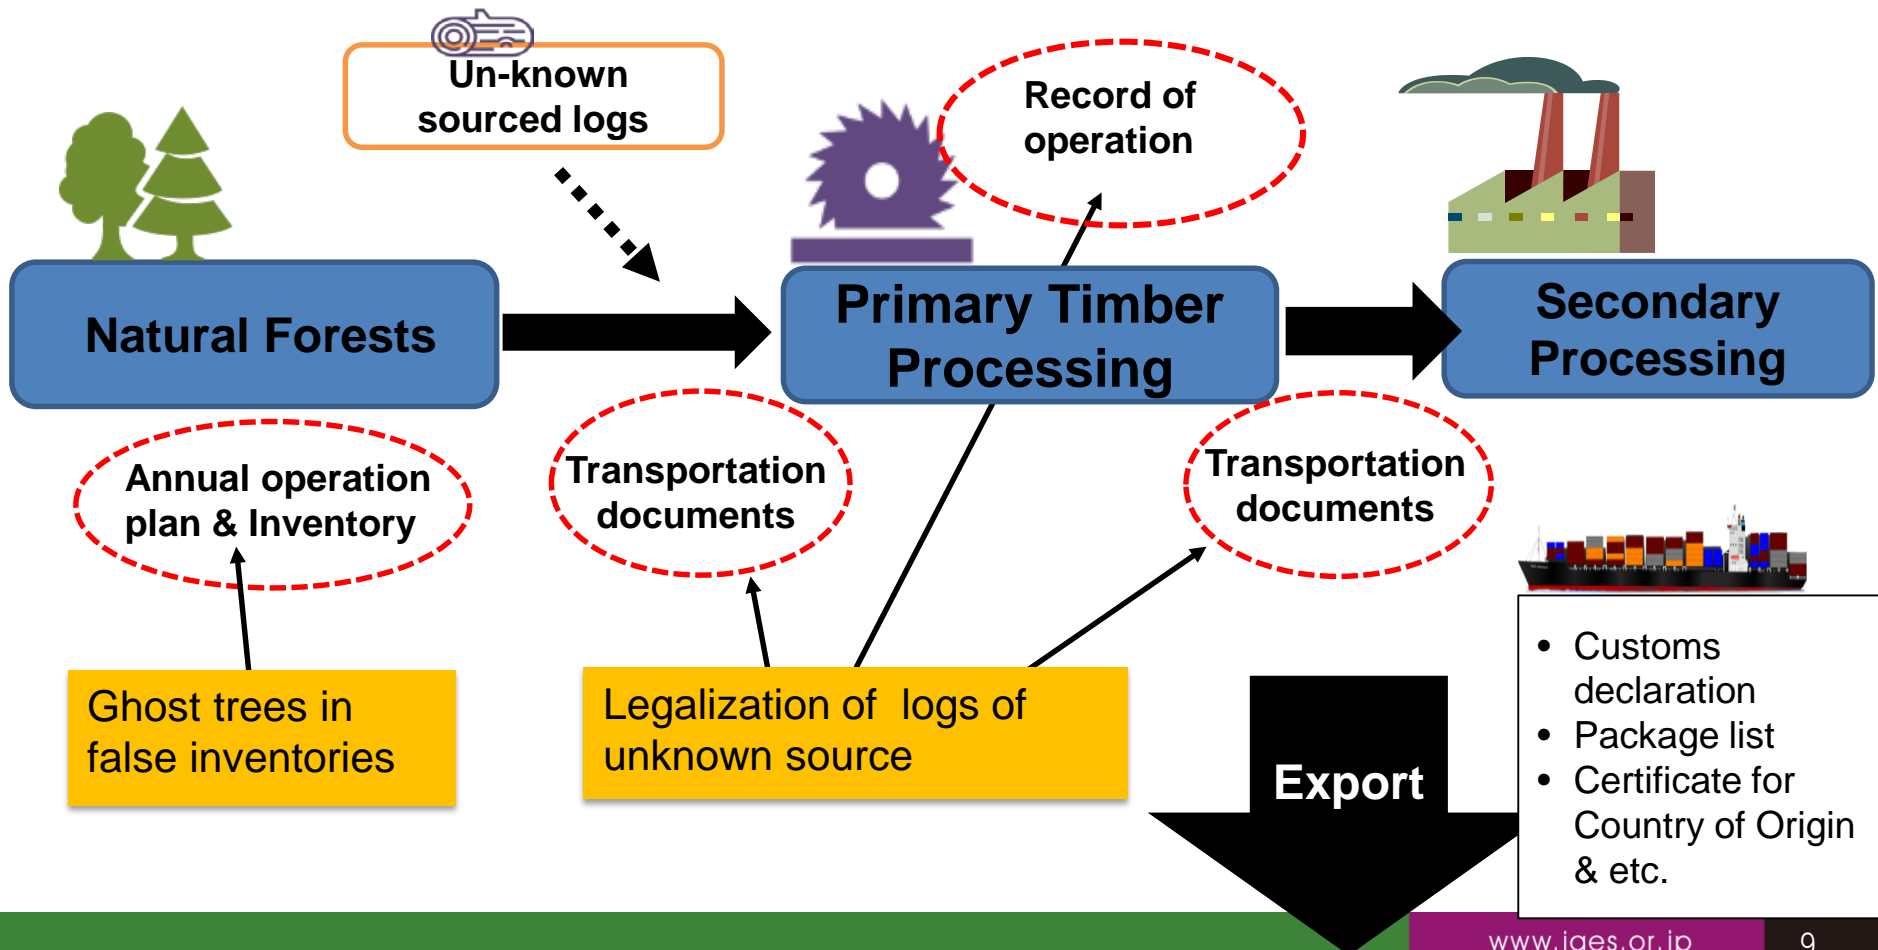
Un-known sourced logs

Record of operation

Natural Forests

Primary Timber Processing

Secondary Processing

Annual operation plan & Inventory

Transportation documents

Transportation documents

Ghost trees in false inventories

Legalization of logs of unknown source

Export

- Customs declaration
- Package list
- Certificate for Country of Origin & etc.

www.iges.or.jp

9